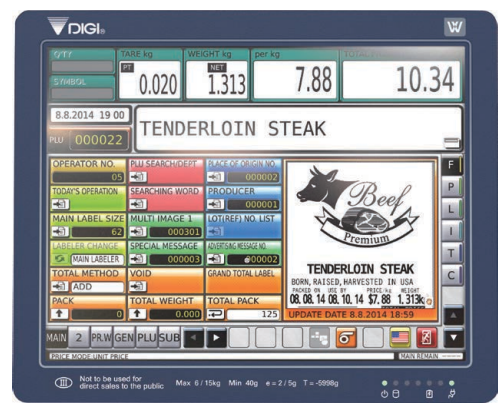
DIGI

W

Q'TY

SYMBOL

TARE kg
PT
0.020

WEIGHT kg
NET
1.313

per kg
7.88

10.34

8.8.2014 19:00

PLU 000022

TENDERLOIN STEAK

OPERATOR NO.
05

PLU SEARCH/DEPT.

PLACE OF ORIGIN NO.
000002

TODAY'S OPERATION

SEARCHING WORD

PRODUCER
000001

MAIN LABEL SIZE
62

MULTI IMAGE 1
000301

LOT(REF) NO. LIST

LABELER CHANGE
MAIN LABELER

SPECIAL MESSAGE
000003

ADVERTISING MESSAGE NO.
000002

TOTAL METHOD
ADD

VOID

GRAND TOTAL LABEL

PACK
0

TOTAL WEIGHT
0.000

TOTAL PACK
125

Beef
Premium

TENDERLOIN STEAK
BORN, RAISED, HARVESTED IN USA
PACKED ON USE BY PRICE/kg WEIGHT
08. 08. 14 08. 10. 14 $7.88 1.313kg

UPDATE DATE 8.8.2014 18:59

F
P
L
I
T
C

MAIN 2 PR.W GEN PLU SUB

PRICE MODE UNIT PRICE

MAIN REMAIN

Not to be used for direct sales to the public Max 6 / 15kg Min 40g e = 2 / 5g T = -5998g